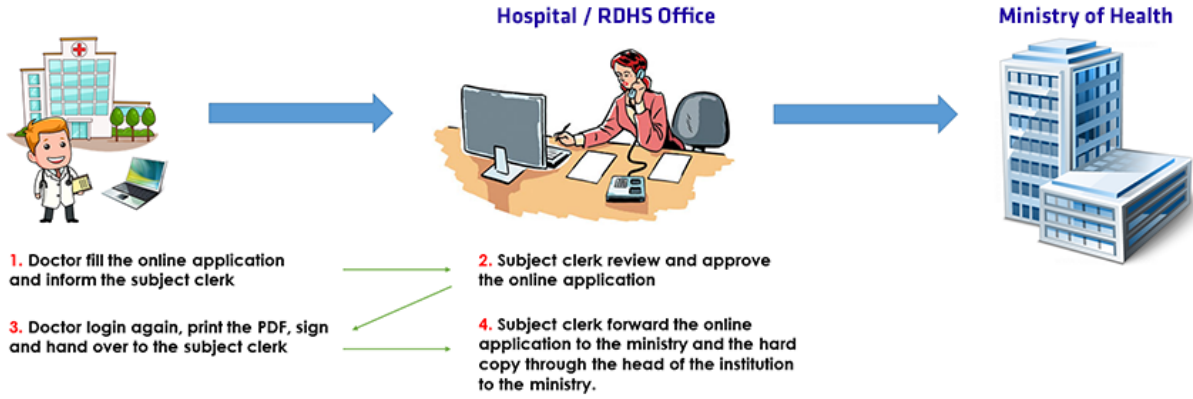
Hospital / RDHS Office

Ministry of Health

1. Doctor fill the online application and inform the subject clerk

2. Subject clerk review and approve the online application

3. Doctor login again, print the PDF, sign and hand over to the subject clerk

4. Subject clerk forward the online application to the ministry and the hard copy through the head of the institution to the ministry.